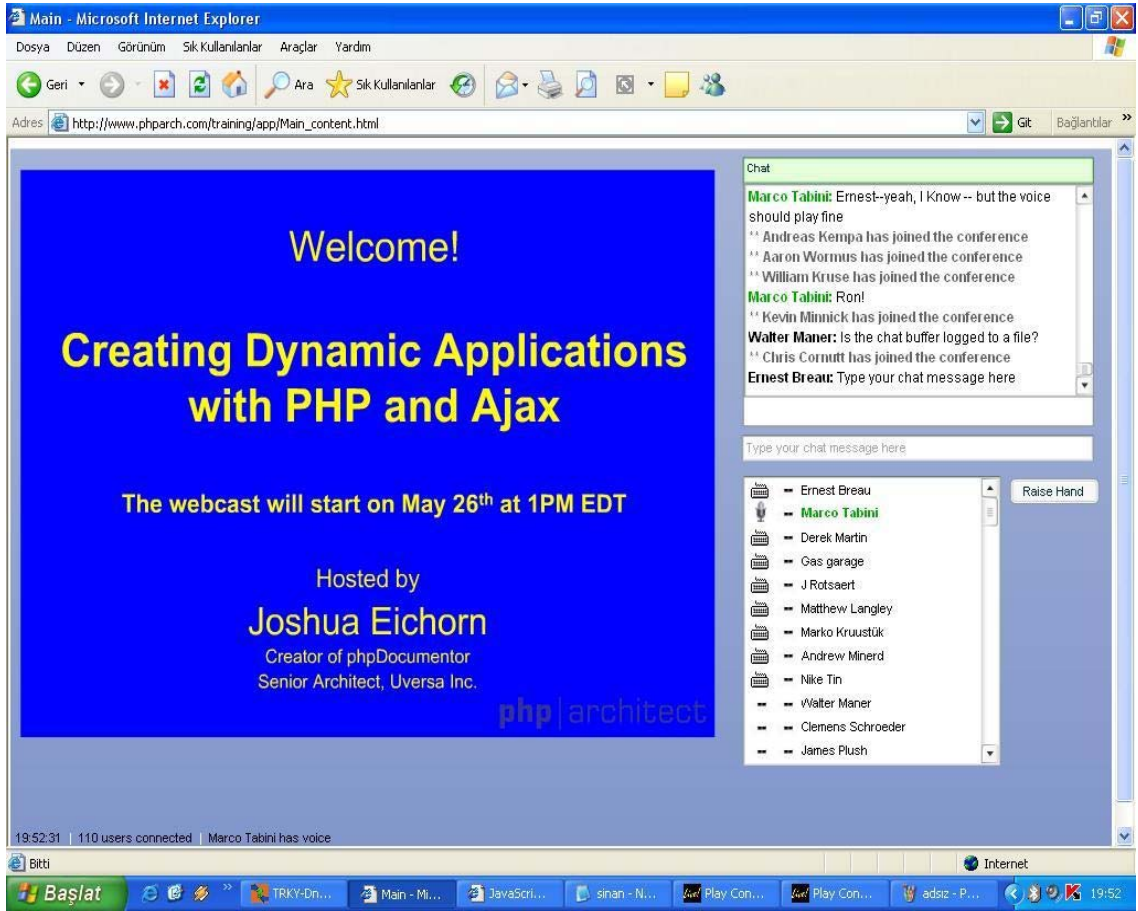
Main - Microsoft Internet Explorer

Dosya Düzen Görünüm Sık Kullanılanlar Araçlar Yardım

Geri Ara Sık Kullanılanlar

Adres http://www.phparch.com/training/app/Main_content.html Git Bağlantılar »

Welcome!

Creating Dynamic Applications with PHP and Ajax

The webcast will start on May 26$^{th}$ at 1PM EDT

Hosted by

Joshua Eichorn

Creator of phpDocumentor

Senior Architect, Uversa Inc.

php|architect

Chat

Marco Tabini: Ernest--yeah, I Know -- but the voice should play fine
** Andreas Kempa has joined the conference
** Aaron Wormus has joined the conference
** William Kruse has joined the conference
Marco Tabini: Ron!
** Kevin Minnick has joined the conference
Walter Maner: Is the chat buffer logged to a file?
** Chris Cornutt has joined the conference
Ernest Breau: Type your chat message here

Type your chat message here

- Ernest Breau
- Marco Tabini
- Derek Martin
- Gas garage
- J Rotsaert
- Matthew Langley
- Marko Kruustük
- Andrew Minerd
- Nike Tin
- Walter Maner
- Clemens Schroeder
- James Plush

Raise Hand

19:52:31 | 110 users connected | Marco Tabini has voice

Bitti

Internet

Başlat TRKY-Dn... Main - Mi... JavaScri... sinan - N... Play Con... Play Con... adsız - P... 19:52